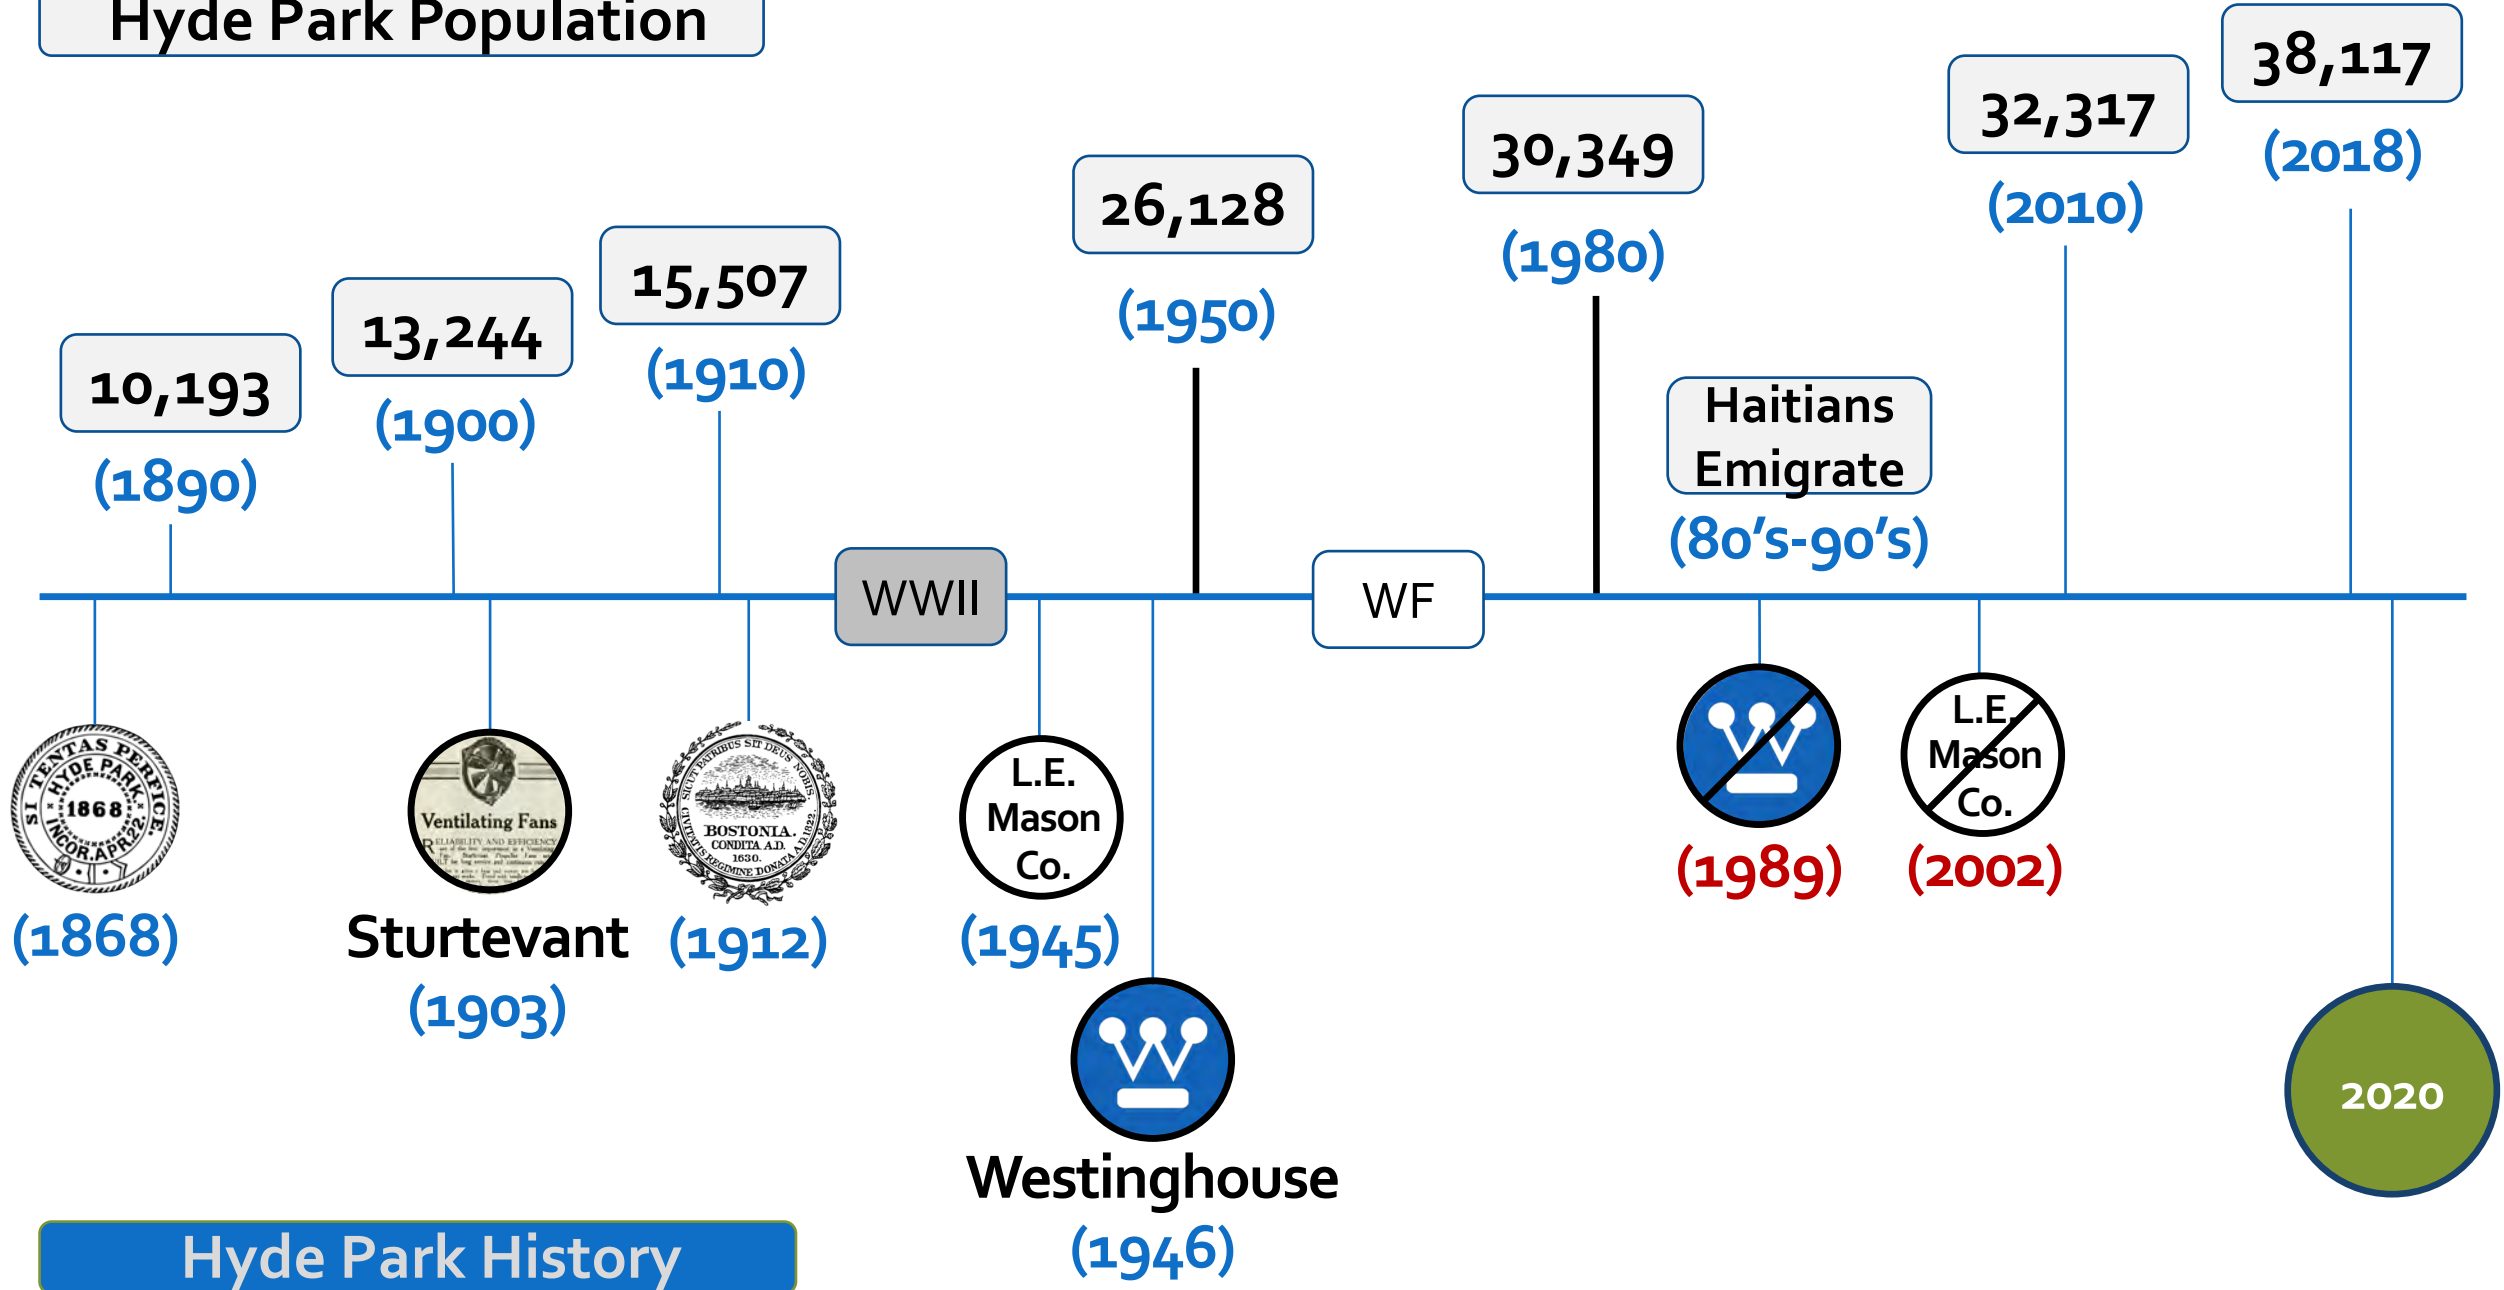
Hyde Park Population

10,193
(1890)

13,244
(1900)

15,507
(1910)

26,128
(1950)

30,349
(1980)

32,317
(2010)

38,117
(2018)

Haitians Emigrate
(80's-90's)

WWII

WF

SI TENTAS PERFICE HYDE PARK 1868 INCOR. APR 22

(1868)

Ventilating Fans
RELIABILITY AND EFFICIENCY

Sturtevant
(1903)

SICUT PATRIBUS SIT DEUS NOBIS BOSTONIA CONDITA A.D. 1630. CIVITATIS REGIMINE DONATA A.D. 1822.

(1912)

L.E. Mason Co.
(1945)

Westinghouse
(1946)

(1989)

L.E. Mason Co.
(2002)

2020

Hyde Park History